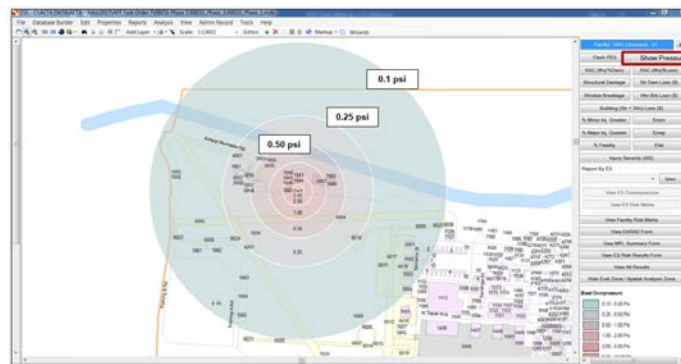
File Database Builder Edit Properties Reports Analysis View Admin Record Tools Help

Add Layer Scale: 1:13402 Editor Markup Wizards

0.1 psi

0.25 psi

0.50 psi

Flash PES

Show Pressu

RAC (Rfy/%Dam)

RAC (Rfy/$Loss)

Structural Damage

Str Dam Loss ($)

Window Breakage

Win Brk Loss ($)

Building (Str + Win) Loss ($)

% Minor Inj. Greater

Emin

% Major Inj. Greater

Emaj

% Fatality

Efat

Injury Severity (AIS)

Report By ES

Select

View ES Consequences

View ES Risk Matrix

View Facility Risk Matrix

View DARAD Form

View MFL Summary Form

View ES Risk Results Form

View All Results

Hide Exel Zone / Spatial Analysis Zone

Blast Overpressure

0.10 - 0.25 Psi

0.25 - 0.50 Psi

0.50 - 1.00 Psi

1.00 - 2.00 Psi

2.00 - 3.00 Psi